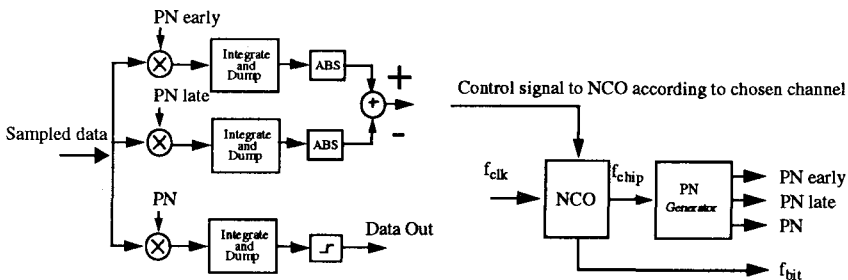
PN early

Integrate and Dump

ABS

+

PN late

Integrate and Dump

ABS

-

Sampled data

PN

Integrate and Dump

Data Out

Control signal to NCO according to chosen channel

$f_{clk}$

NCO

$f_{chip}$

PN Generator

PN early

PN late

PN

$f_{bit}$